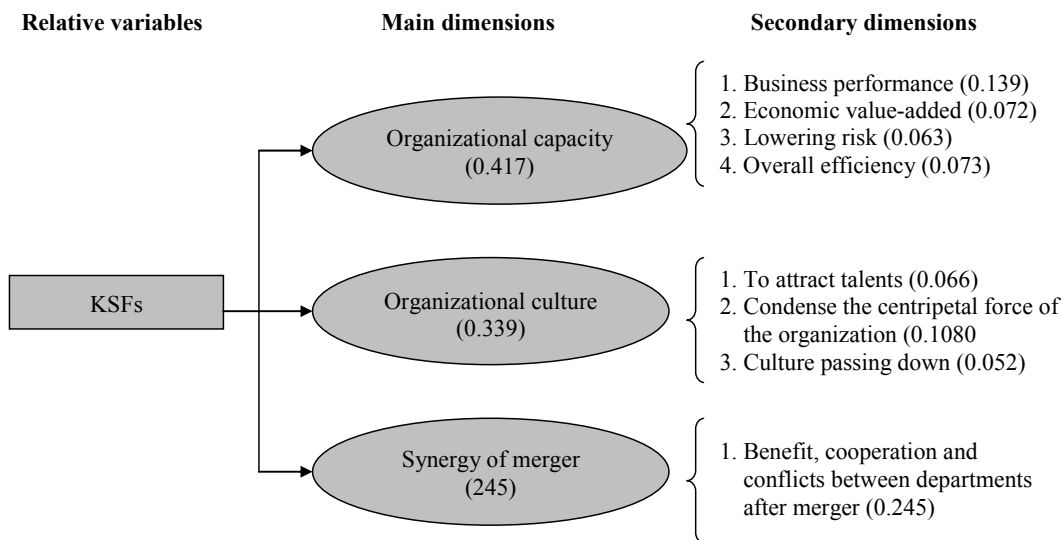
Relative variables

Main dimensions

Secondary dimensions

KSFs

Organizational capacity (0.417)

1. Business performance (0.139)
2. Economic value-added (0.072)
3. Lowering risk (0.063)
4. Overall efficiency (0.073)

Organizational culture (0.339)

1. To attract talents (0.066)
2. Condense the centripetal force of the organization (0.1080
3. Culture passing down (0.052)

Synergy of merger (245)

1. Benefit, cooperation and conflicts between departments after merger (0.245)